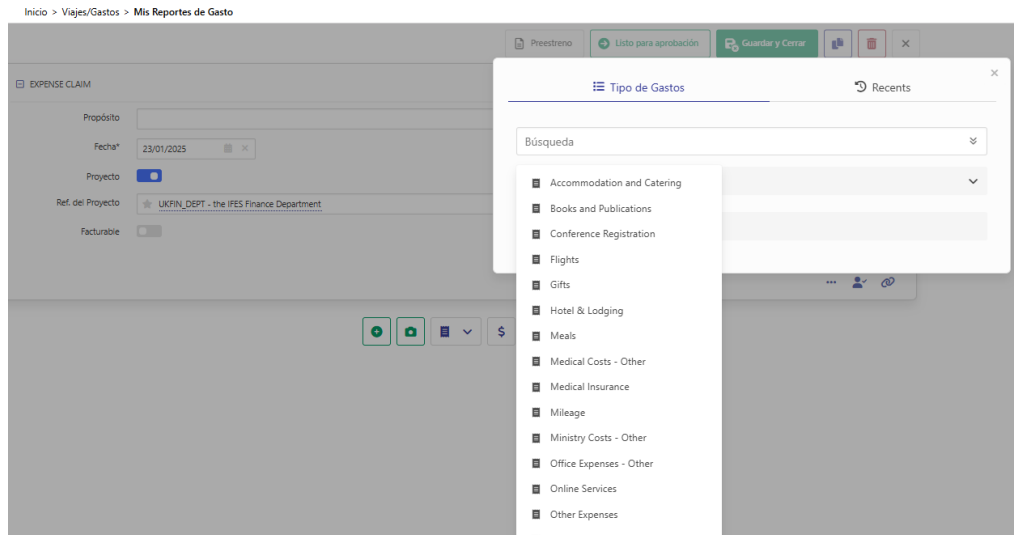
Inicio > Viajes/Gastos > Mis Reportes de Gasto

Preestreno
Listo para aprobación
Guardar y Cerrar

EXPENSE CLAIM

Propósito
Fecha*
23/01/2025
Proyecto
Ref. del Proyecto
UKFIN_DEPT - the IFES Finance Department
Facturable

Tipo de Gastos
Recents

Búsqueda

Accommodation and Catering
Books and Publications
Conference Registration
Flights
Gifts
Hotel & Lodging
Meals
Medical Costs - Other
Medical Insurance
Mileage
Ministry Costs - Other
Office Expenses - Other
Online Services
Other Expenses